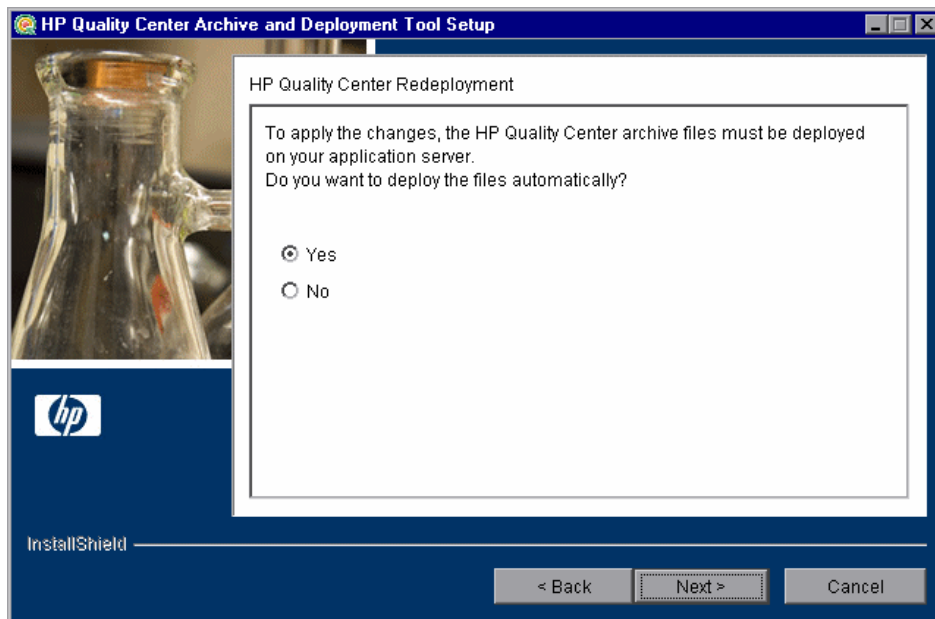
HP Quality Center Archive and Deployment Tool Setup

HP Quality Center Redeployment

To apply the changes, the HP Quality Center archive files must be deployed on your application server.
Do you want to deploy the files automatically?

Yes

No

hp

InstallShield

< Back

Next >

Cancel